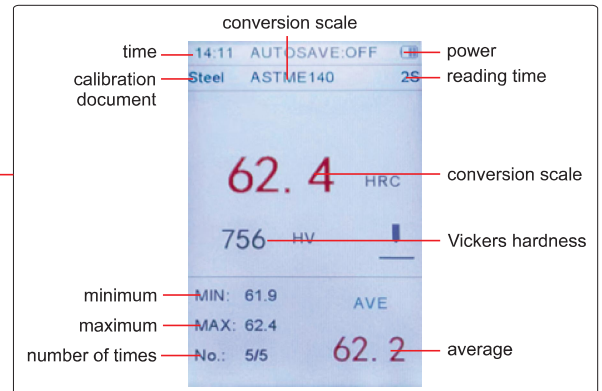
conversion scale

time
14:11 AUTOSAVE:OFF
power
calibration document
Steel ASTME140 2S
reading time

62. 4 HRC
conversion scale

756 HV
Vickers hardness

minimum
MIN: 61.9
maximum
MAX: 62.4
AVE
number of times
No.: 5/5
62. 2
average